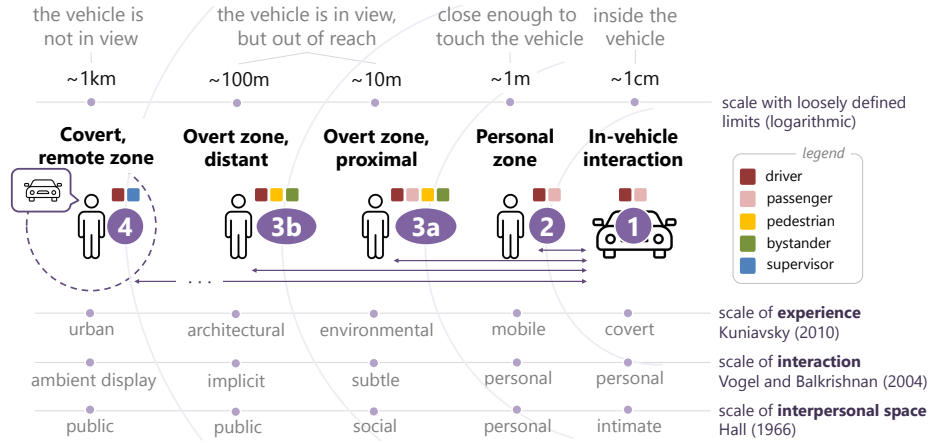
the vehicle is not in view

the vehicle is in view, but out of reach

close enough to touch the vehicle

inside the vehicle

~1km

~100m

~10m

~1m

~1cm

scale with loosely defined limits (logarithmic)

Covert, remote zone

Overt zone, distant

Overt zone, proximal

Personal zone

In-vehicle interaction

legend

driver

passenger

pedestrian

bystander

supervisor

4

3b

3a

2

1

. . .

urban

architectural

environmental

mobile

covert

scale of **experience**
Kuniavsky (2010)

ambient display

implicit

subtle

personal

personal

scale of **interaction**
Vogel and Balkrishnan (2004)

public

public

social

personal

intimate

scale of **interpersonal space**
Hall (1966)